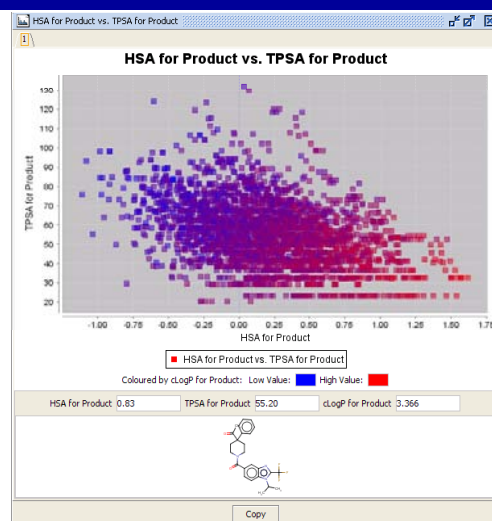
HSA for Product vs. TPSA for Product

1

HSA for Product vs. TPSA for Product

TPSA for Product

130
120
110
100
90
80
70
60
50
40
30
20

-1.00 -0.75 -0.50 -0.25 0.00 0.25 0.50 0.75 1.00 1.25 1.50 1.75

HSA for Product

HSA for Product vs. TPSA for Product

Coloured by cLogP for Product: Low Value: High Value:

HSA for Product 0.83 TPSA for Product 55.20 cLogP for Product 3.366

Copy